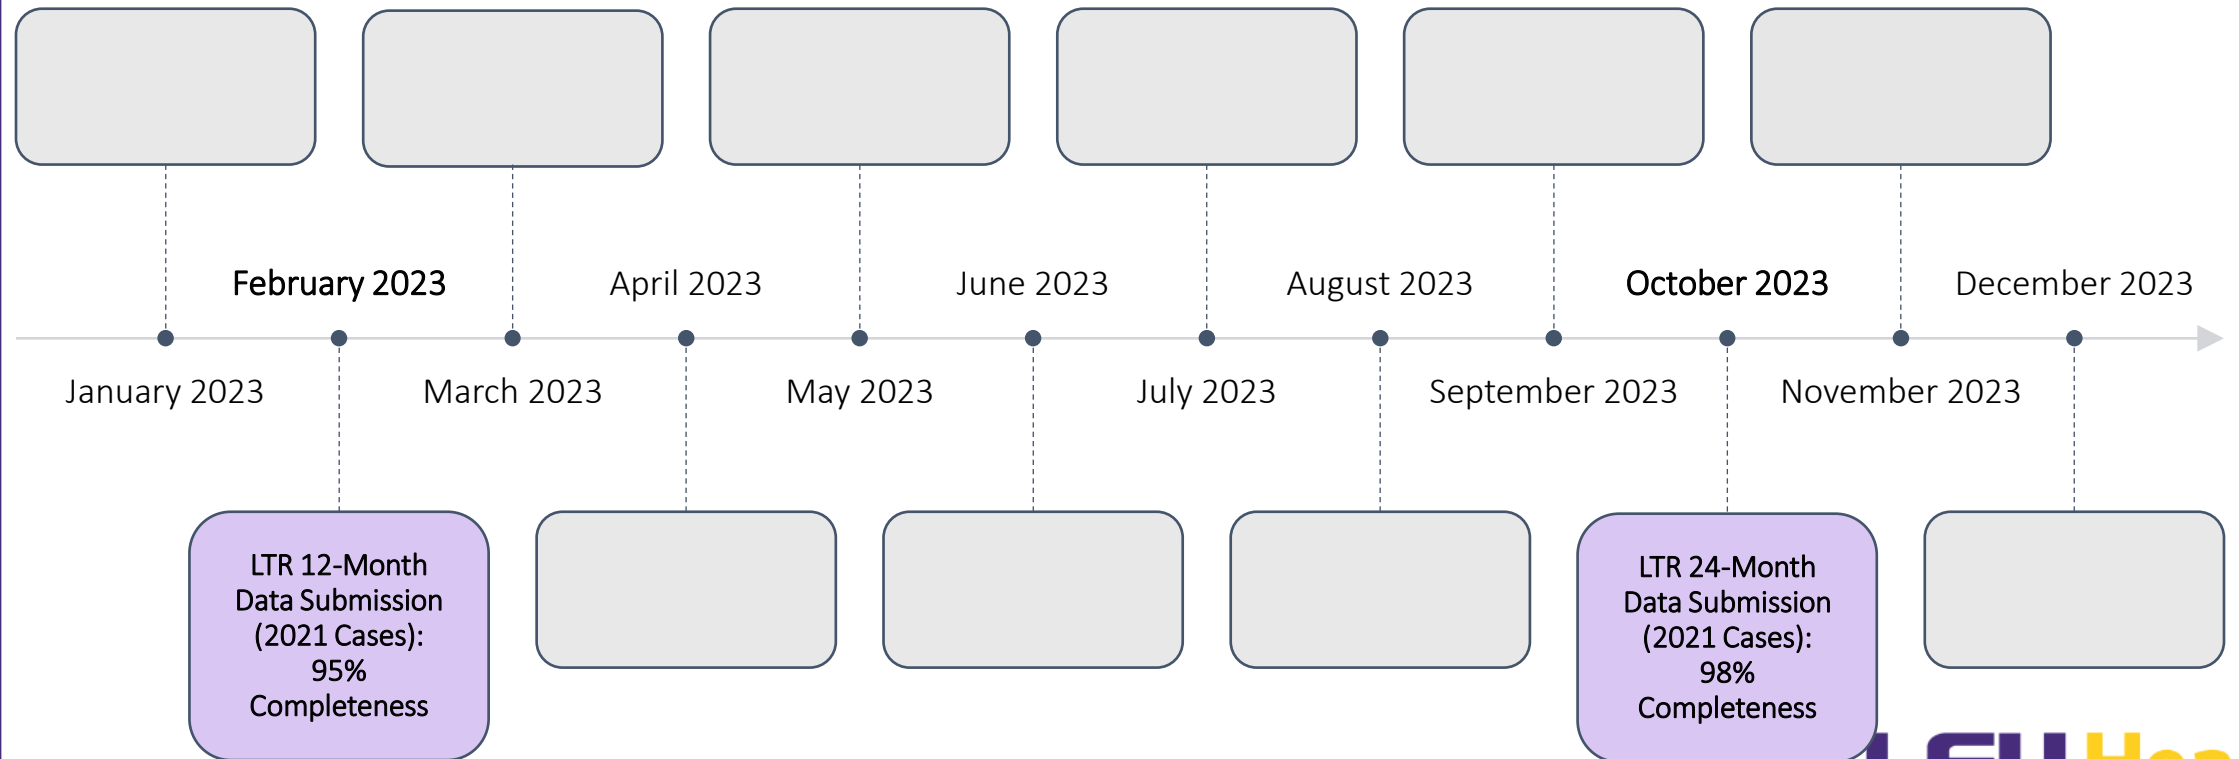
February 2023

April 2023

June 2023

August 2023

October 2023

December 2023

January 2023

March 2023

May 2023

July 2023

September 2023

November 2023

LTR 12-Month Data Submission (2021 Cases): 95% Completeness

LTR 24-Month Data Submission (2021 Cases): 98% Completeness

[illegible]